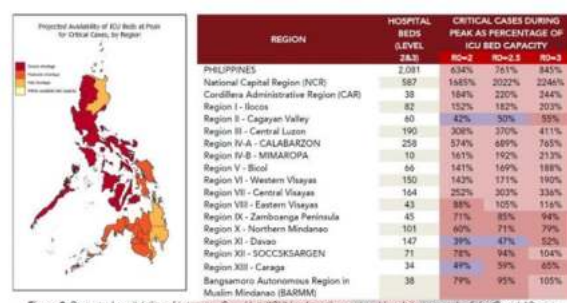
Projected Availability of ICU Beds at Peak for Critical Cases, by Region

Severe shortage
Moderate shortage
Within available bed capacity

| REGION | HOSPITAL BEDS (LEVEL 2&3) | CRITICAL CASES DURING PEAK AS PERCENTAGE OF ICU BED CAPACITY R0=2 | R0=2.5 | R0=3 |
|---|---|---|---|---|
| PHILIPPINES | 2,081 | 634% | 761% | 845% |
| National Capital Region (NCR) | 587 | 1685% | 2022% | 2246% |
| Cordillera Administrative Region (CAR) | 38 | 184% | 220% | 244% |
| Region I - Ilocos | 82 | 152% | 182% | 203% |
| Region II - Cagayan Valley | 60 | 42% | 50% | 55% |
| Region III - Central Luzon | 190 | 308% | 370% | 411% |
| Region IV-A - CALABARZON | 258 | 574% | 689% | 765% |
| Region IV-B - MIMAROPA | 10 | 161% | 192% | 213% |
| Region V - Bicol | 66 | 141% | 169% | 188% |
| Region VI - Western Visayas | 150 | 143% | 171% | 190% |
| Region VII - Central Visayas | 164 | 252% | 303% | 336% |
| Region VIII - Eastern Visayas | 43 | 88% | 105% | 116% |
| Region IX - Zamboanga Peninsula | 45 | 71% | 85% | 94% |
| Region X - Northern Mindanao | 101 | 60% | 71% | 79% |
| Region XI - Davao | 147 | 39% | 47% | 52% |
| Region XII - SOCCSKSARGEN | 71 | 78% | 94% | 104% |
| Region XIII - Caraga | 34 | 49% | 59% | 65% |
| Bangsamoro Autonomous Region in Muslim Mindanao (BARMM) | 38 | 79% | 95% | 105% |

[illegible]